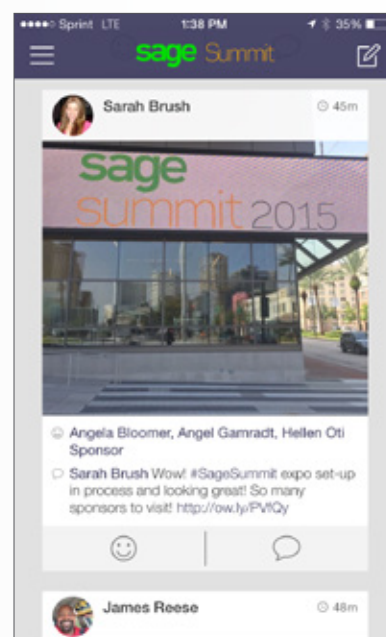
●●●●○ Sprint LTE 1:38 PM 35%

sage Summit

Sarah Brush 45m

sage summit 2015

Angela Bloomer, Angel Gamradt, Hellen Oti Sponsor

Sarah Brush Wow! #SageSummit expo set-up in process and looking great! So many sponsors to visit! http://ow.ly/PVfQy

James Reese 48m